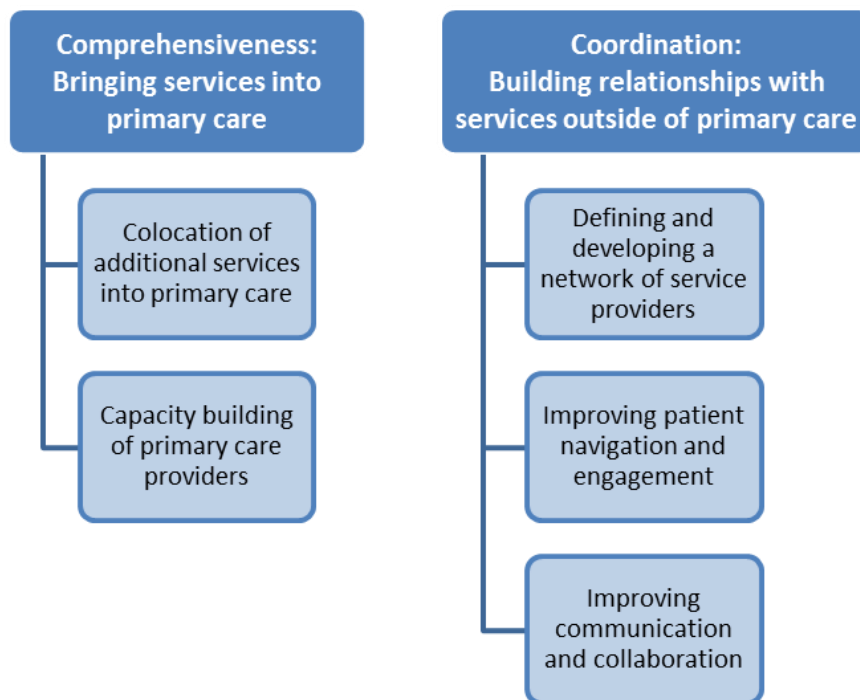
Comprehensiveness: Bringing services into primary care

Colocation of additional services into primary care

Capacity building of primary care providers

Coordination: Building relationships with services outside of primary care

Defining and developing a network of service providers

Improving patient navigation and engagement

Improving communication and collaboration